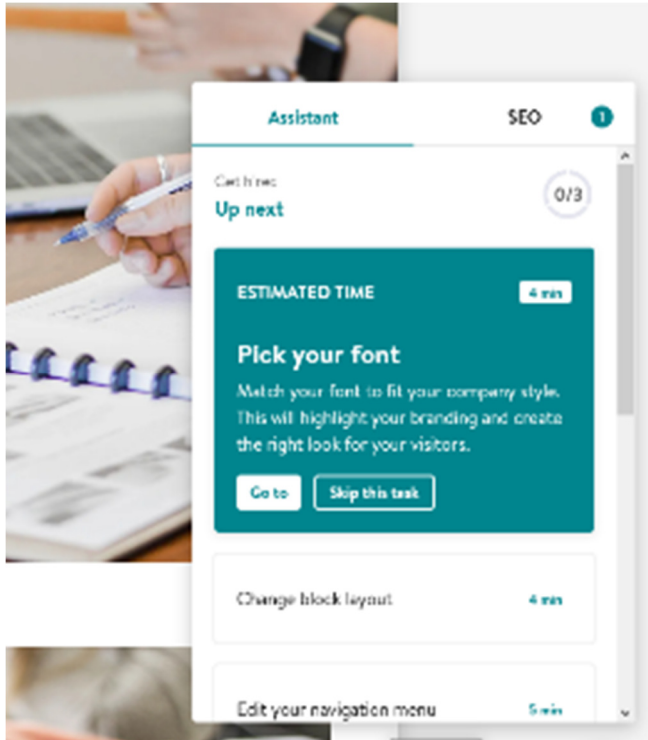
Assistant

SEO

1

Get hired

Up next

0/3

ESTIMATED TIME

4 min

Pick your font

Match your font to fit your company style. This will highlight your branding and create the right look for your visitors.

Go to

Skip this task

Change block layout

4 min

Edit your navigation menu

5 min